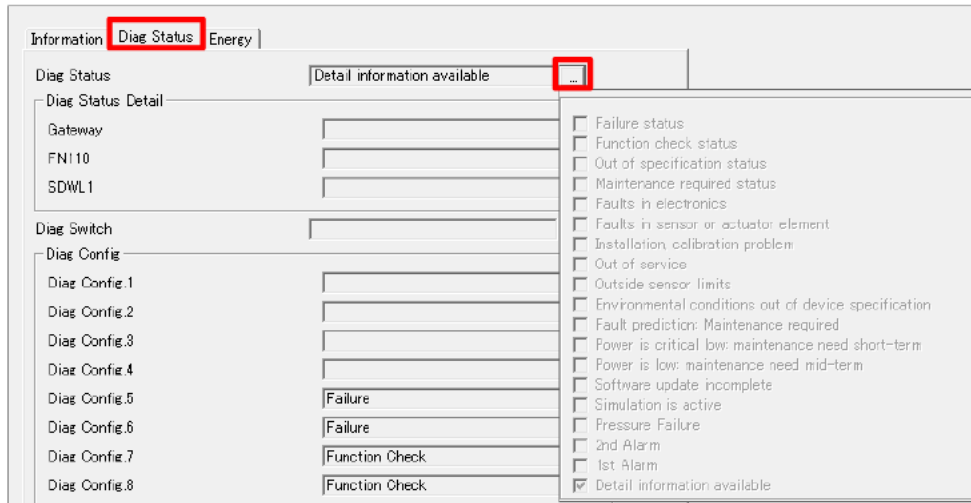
Information | Diag Status | Energy

Diag Status | Detail information available | ...

Diag Status Detail

Gateway

FN110

SDWL1

Diag Switch

Diag Config

Diag Config.1

Diag Config.2

Diag Config.3

Diag Config.4

Diag Config.5 | Failure

Diag Config.6 | Failure

Diag Config.7 | Function Check

Diag Config.8 | Function Check

Failure status
Function check status
Out of specification status
Maintenance required status
Faults in electronics
Faults in sensor or actuator element
Installation, calibration problem
Out of service
Outside sensor limits
Environmental conditions out of device specification
Fault prediction: Maintenance required
Power is critical low: maintenance need short-term
Power is low: maintenance need mid-term
Software update incomplete
Simulation is active
Pressure Failure
2nd Alarm
1st Alarm
Detail information available